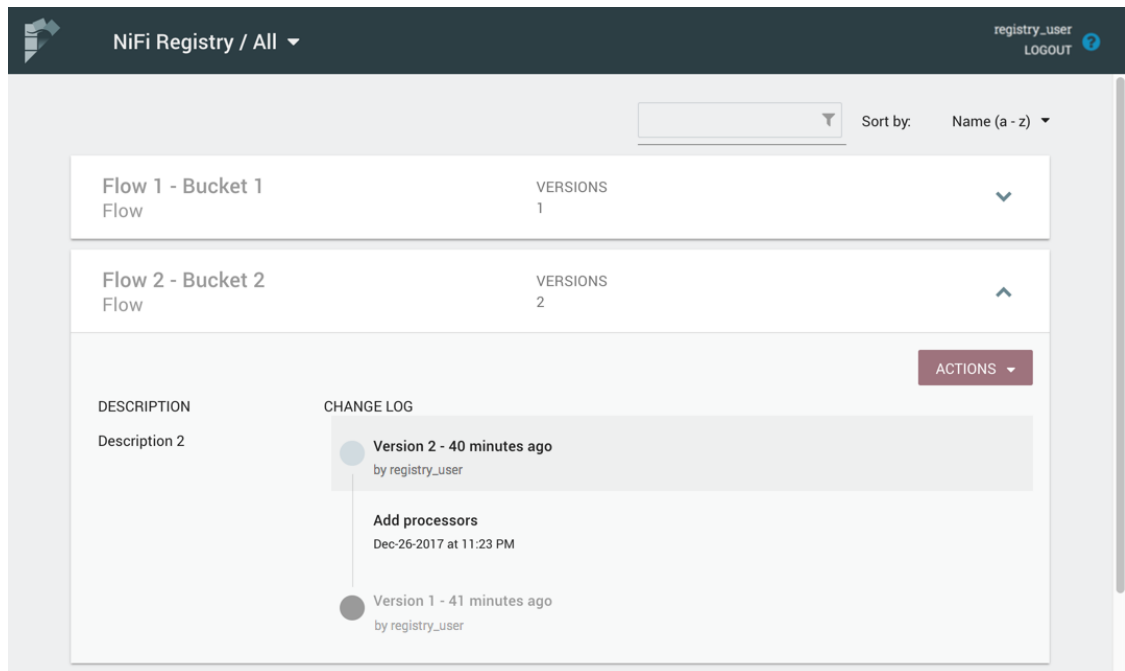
NiFi Registry / All

registry_user
LOGOUT

Sort by: Name (a - z)

Flow 1 - Bucket 1
Flow

VERSIONS
1

Flow 2 - Bucket 2
Flow

VERSIONS
2

ACTIONS

DESCRIPTION

Description 2

CHANGE LOG

Version 2 - 40 minutes ago
by registry_user

Add processors
Dec-26-2017 at 11:23 PM

Version 1 - 41 minutes ago
by registry_user